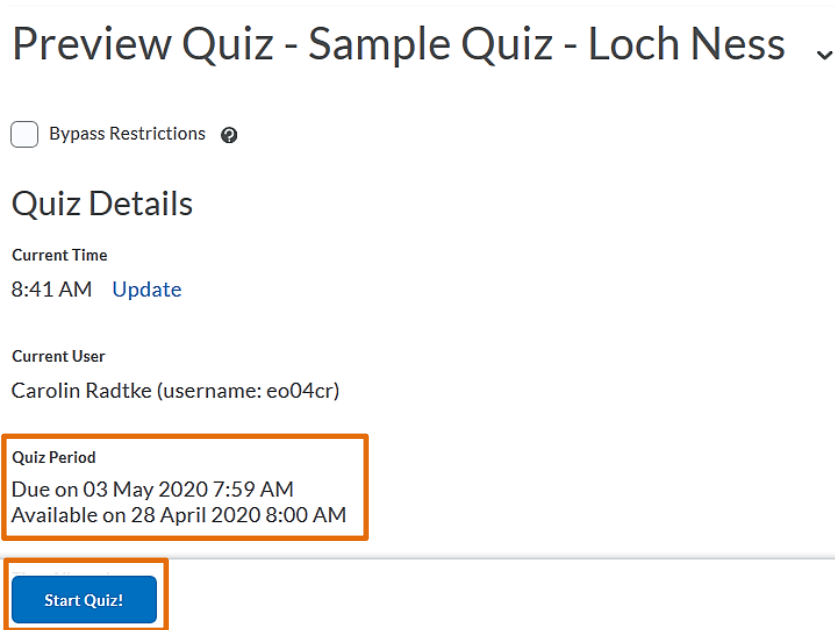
Preview Quiz - Sample Quiz - Loch Ness

Bypass Restrictions

Quiz Details

Current Time

8:41 AM Update

Current User

Carolin Radtke (username: eo04cr)

Quiz Period

Due on 03 May 2020 7:59 AM
Available on 28 April 2020 8:00 AM

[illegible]

Start Quiz!